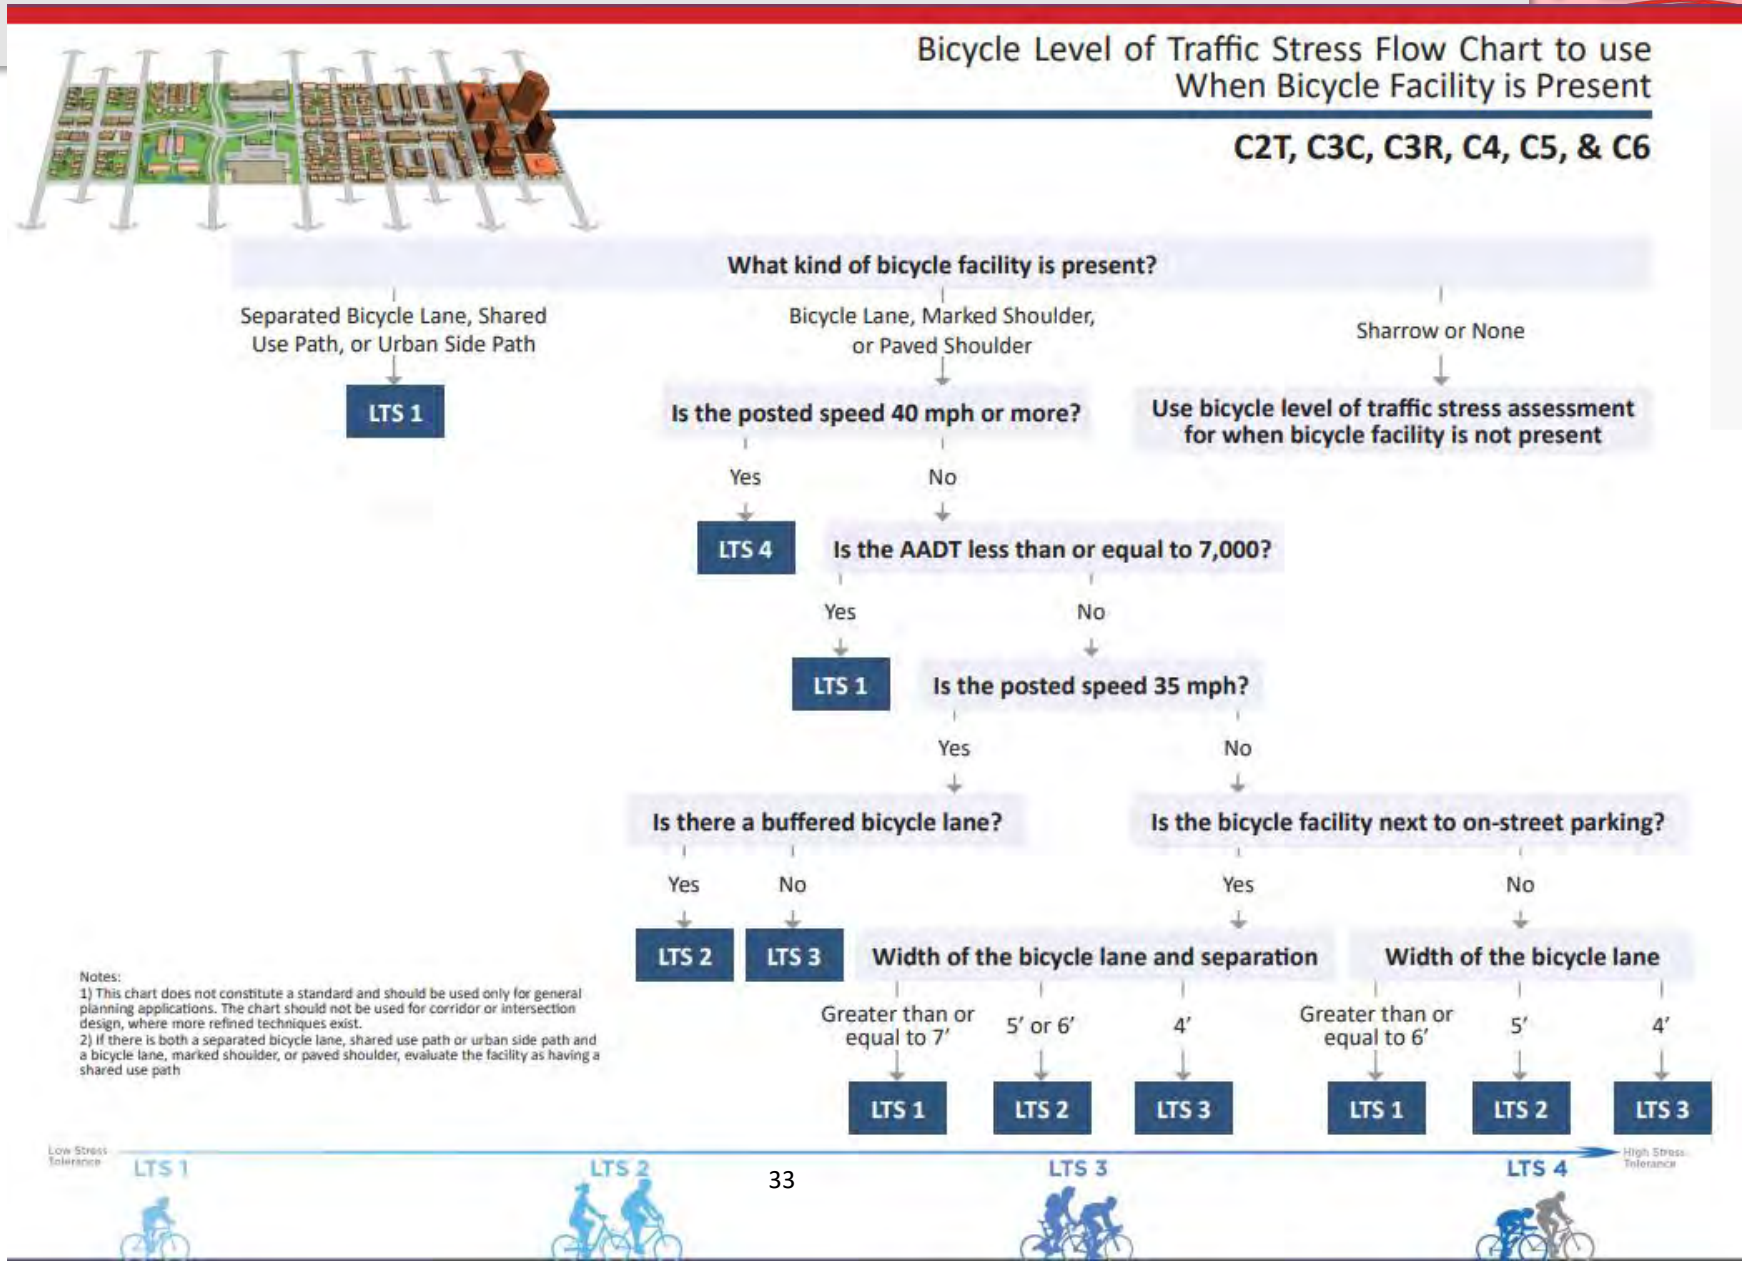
Bicycle Level of Traffic Stress Flow Chart to use When Bicycle Facility is Present

C2T, C3C, C3R, C4, C5, & C6

What kind of bicycle facility is present?

Separated Bicycle Lane, Shared Use Path, or Urban Side Path

LTS 1

Bicycle Lane, Marked Shoulder, or Paved Shoulder

Is the posted speed 40 mph or more?

Yes

LTS 4

No

Is the AADT less than or equal to 7,000?

Yes

LTS 1

No

Is the posted speed 35 mph?

Yes

Is there a buffered bicycle lane?

Yes

LTS 2

No

LTS 3

No

Is the bicycle facility next to on-street parking?

Yes

Width of the bicycle lane and separation

Greater than or equal to 7'

LTS 1

5' or 6'

LTS 2

4'

LTS 3

No

Width of the bicycle lane

Greater than or equal to 6'

LTS 1

5'

LTS 2

4'

LTS 3

Sharrow or None

Use bicycle level of traffic stress assessment for when bicycle facility is not present

Notes:
1) This chart does not constitute a standard and should be used only for general planning applications. The chart should not be used for corridor or intersection design, where more refined techniques exist.
2) If there is both a separated bicycle lane, shared use path or urban side path and a bicycle lane, marked shoulder, or paved shoulder, evaluate the facility as having a shared use path

Low Stress Tolerance

LTS 1

LTS 2

33

LTS 3

LTS 4

High Stress Tolerance